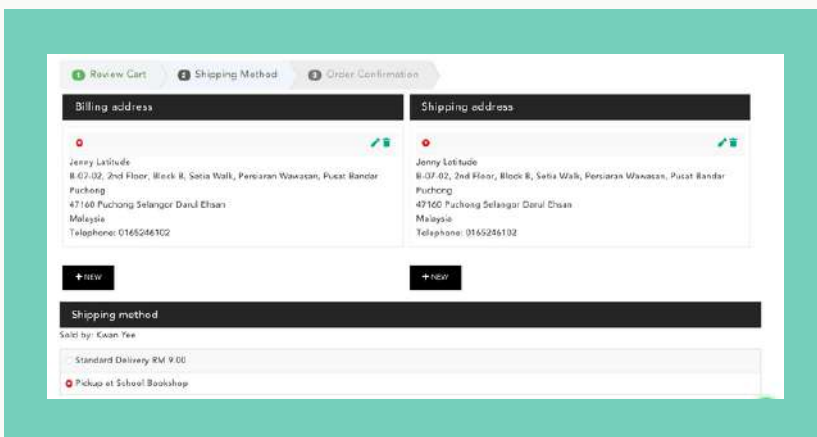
1 Review Cart
2 Shipping Method
3 Order Confirmation

Billing address

Jenny Latitude
B-07-02, 2nd Floor, Block B, Setia Walk, Persiaran Wawasan, Pusat Bandar Puchong
47160 Puchong Selangor Darul Ehsan
Malaysia
Telephone: 0165246102

+ NEW

Shipping address

Jenny Latitude
B-07-02, 2nd Floor, Block B, Setia Walk, Persiaran Wawasan, Pusat Bandar Puchong
47160 Puchong Selangor Darul Ehsan
Malaysia
Telephone: 0165246102

+ NEW

Shipping method

Sold by: Kwan Yee

Standard Delivery RM 9.00

Pickup at School Bookshop